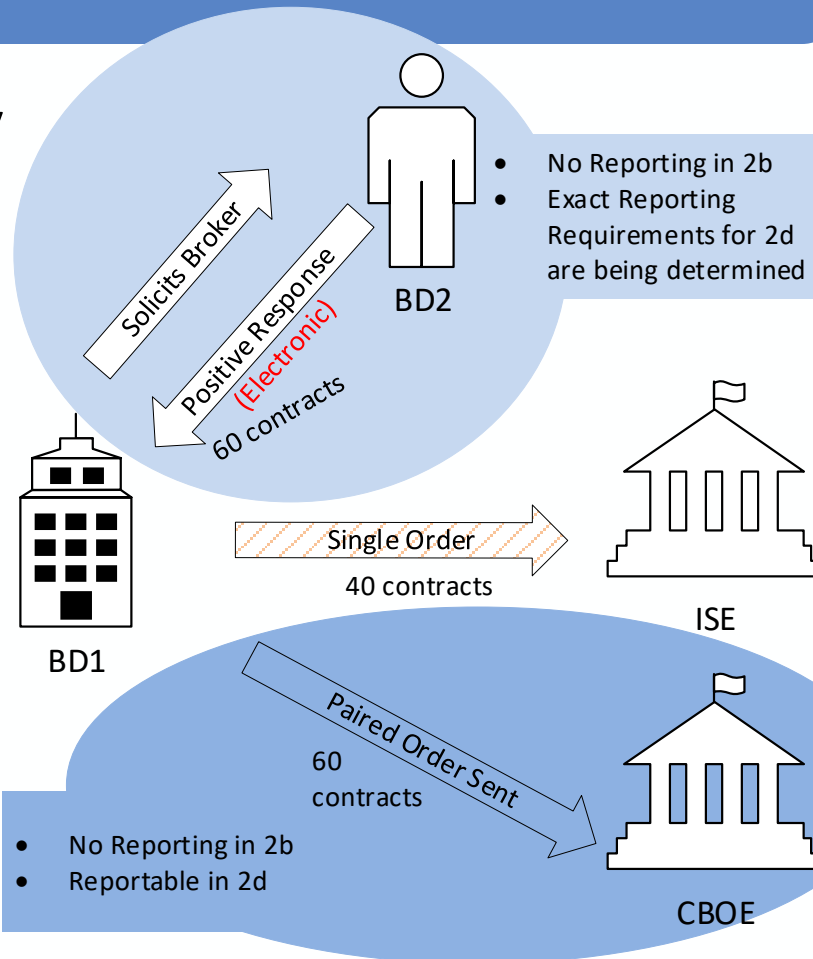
- No Reporting in 2b
- Exact Reporting Requirements for 2d are being determined

Solicits Broker

Positive Response (Electronic) 60 contracts

BD2

BD1

Single Order

40 contracts

ISE

Paired Order Sent

60 contracts

- No Reporting in 2b
- Reportable in 2d

CBOE